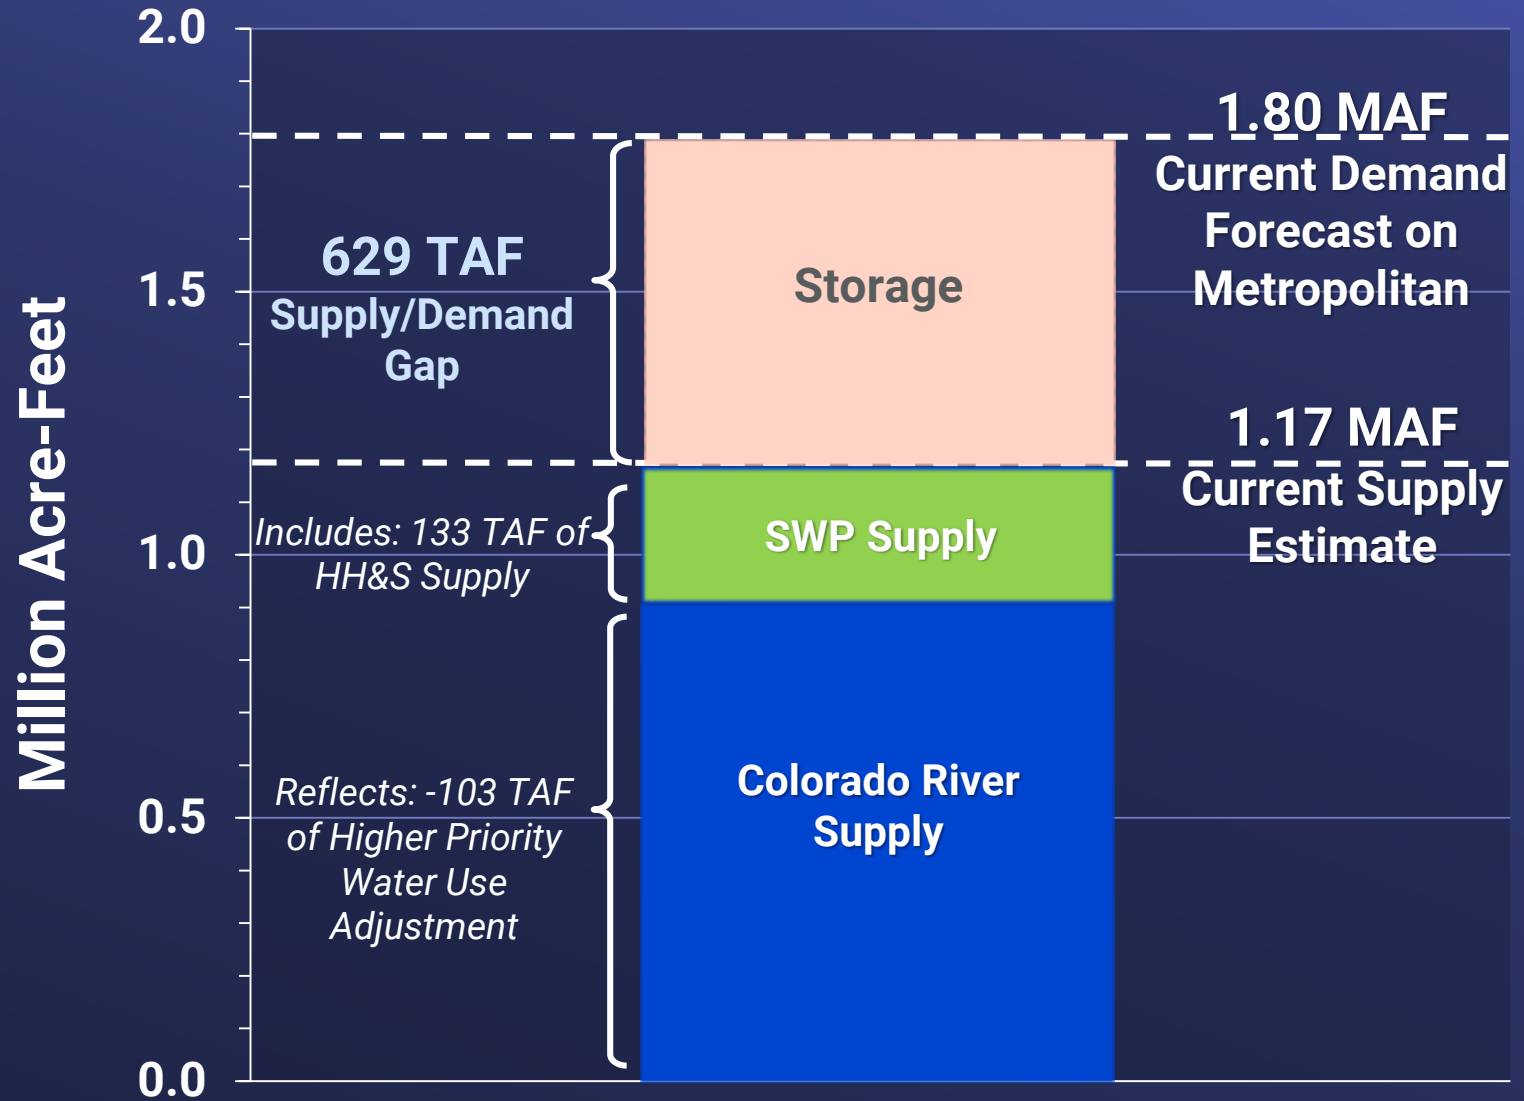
Million Acre-Feet

2.0
1.5
1.0
0.5
0.0

629 TAF
Supply/Demand Gap

Includes: 133 TAF of HH&S Supply

Reflects: -103 TAF of Higher Priority Water Use Adjustment

Storage

SWP Supply

Colorado River Supply

1.80 MAF
Current Demand Forecast on Metropolitan

1.17 MAF
Current Supply Estimate